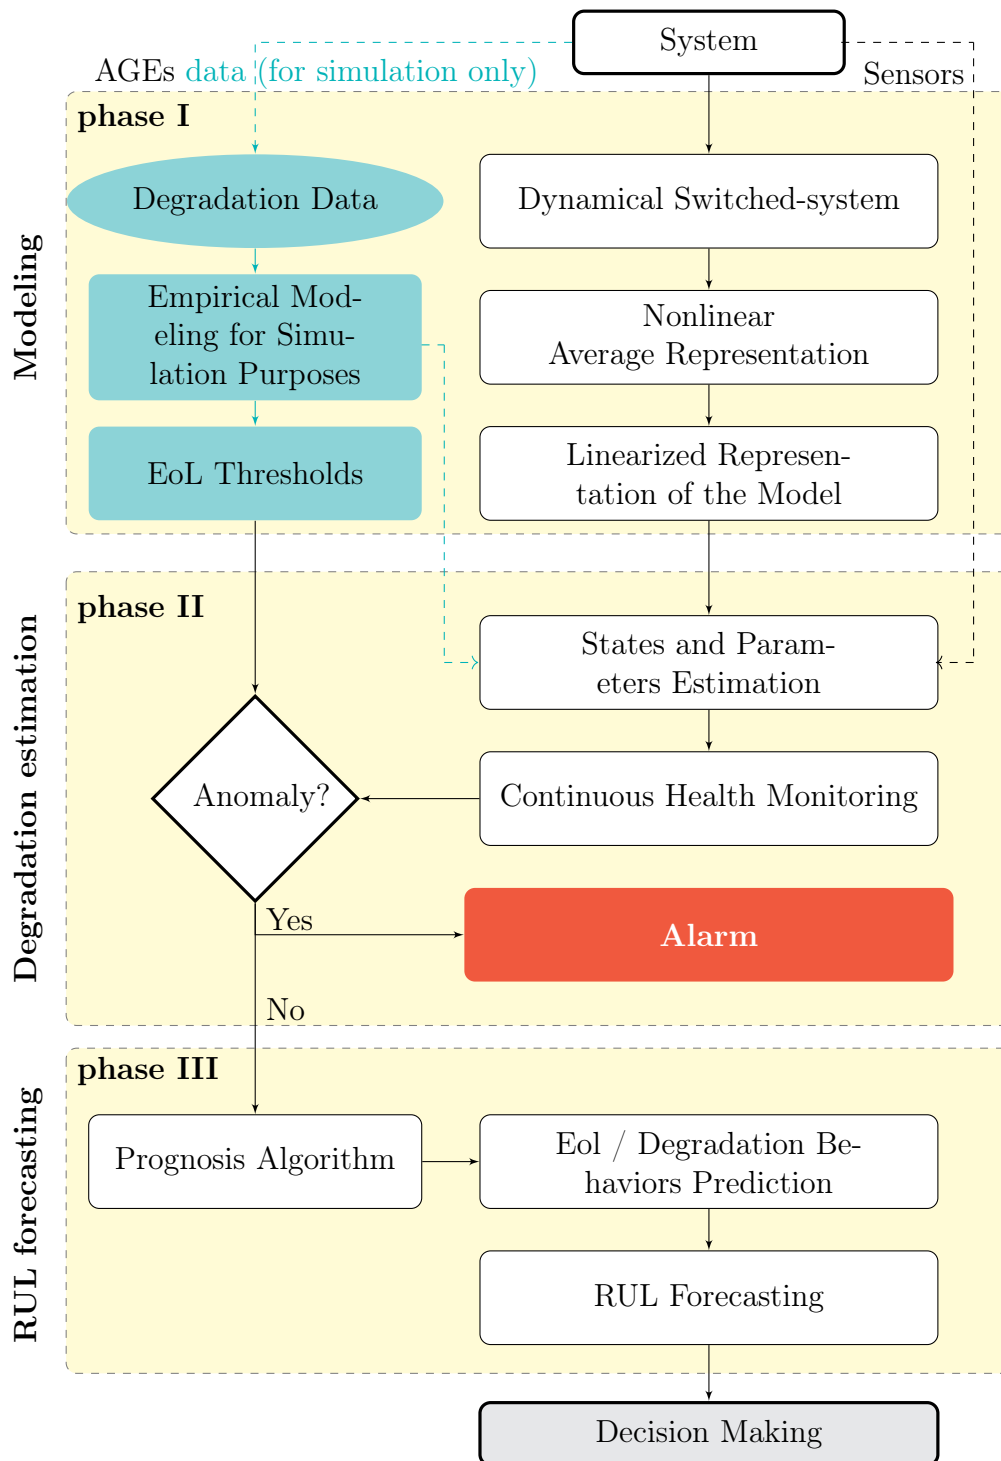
System

AGEs data (for simulation only)

Sensors

Modeling

phase I

Degradation Data

Dynamical Switched-system

Empirical Modeling for Simulation Purposes

Nonlinear Average Representation

EoL Thresholds

Linearized Representation of the Model

Degradation estimation

phase II

States and Parameters Estimation

Anomaly?

Continuous Health Monitoring

Yes

Alarm

No

RUL forecasting

phase III

Prognosis Algorithm

Eol / Degradation Behaviors Prediction

RUL Forecasting

Decision Making